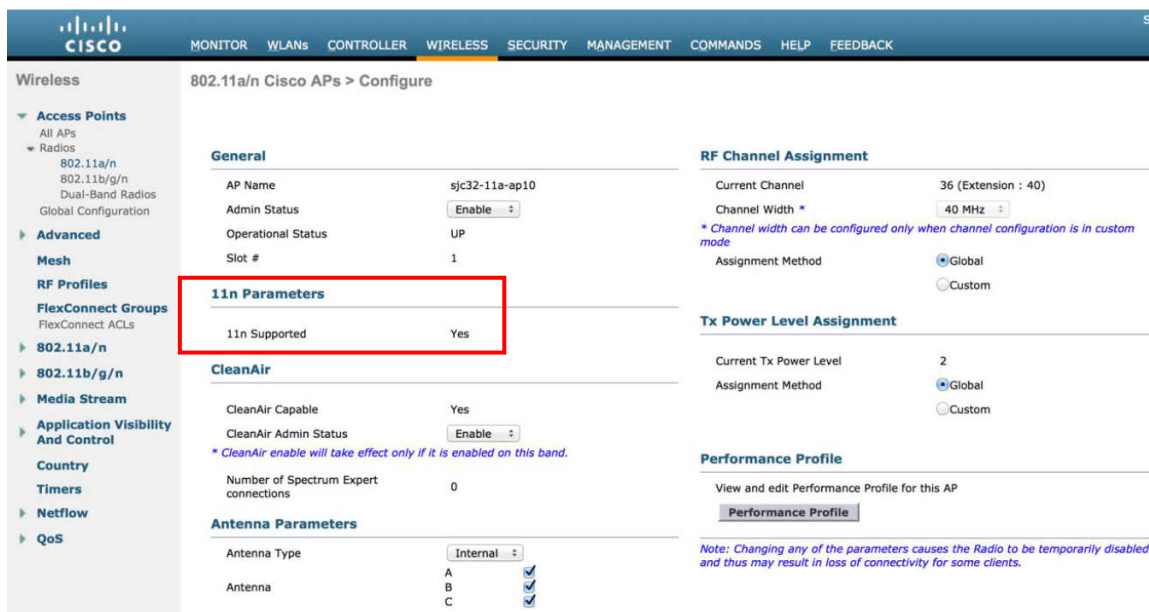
cisco
MONITOR WLANs CONTROLLER WIRELESS SECURITY MANAGEMENT COMMANDS HELP FEEDBACK

Wireless

Access Points
All APs
Radios
802.11a/n
802.11b/g/n
Dual-Band Radios
Global Configuration
Advanced
Mesh
RF Profiles
FlexConnect Groups
FlexConnect ACLs
802.11a/n
802.11b/g/n
Media Stream
Application Visibility And Control
Country
Timers
Netflow
QoS

802.11a/n Cisco APs > Configure

General

| | |
|---|---|
| AP Name | sjc32-11a-ap10 |
| Admin Status | Enable |
| Operational Status | UP |
| Slot # | 1 |

11n Parameters

| | |
|---|---|
| 11n Supported | Yes |

CleanAir

| | |
|---|---|
| CleanAir Capable | Yes |
| CleanAir Admin Status | Enable |

* CleanAir enable will take effect only if it is enabled on this band.

| | |
|---|---|
| Number of Spectrum Expert connections | 0 |

Antenna Parameters

| | |
|---|---|
| Antenna Type | Internal |
| Antenna | A B C |

RF Channel Assignment

| | |
|---|---|
| Current Channel | 36 (Extension : 40) |
| Channel Width * | 40 MHz |

* Channel width can be configured only when channel configuration is in custom mode

| | |
|---|---|
| Assignment Method | Global |
| | Custom |

Tx Power Level Assignment

| | |
|---|---|
| Current Tx Power Level | 2 |
| Assignment Method | Global |
| | Custom |

Performance Profile

View and edit Performance Profile for this AP

Performance Profile

Note: Changing any of the parameters causes the Radio to be temporarily disabled and thus may result in loss of connectivity for some clients.